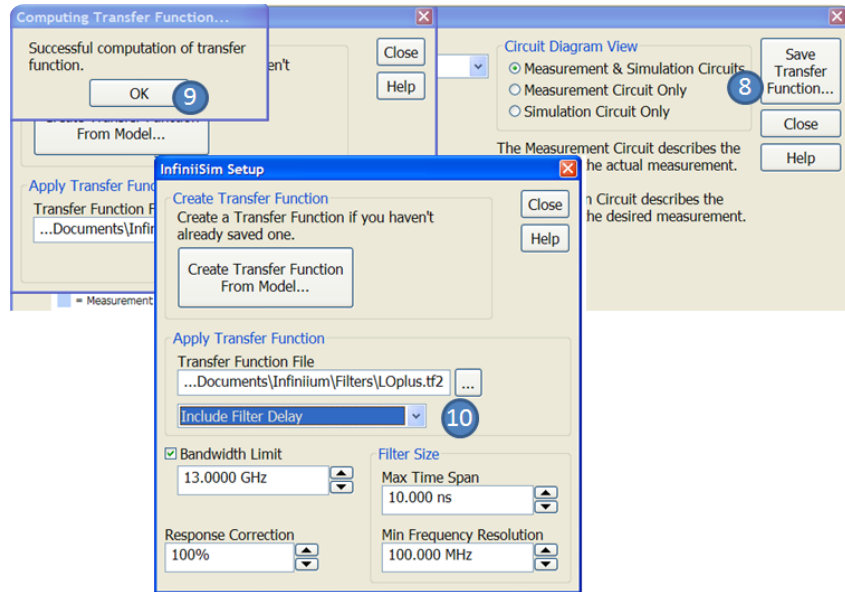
Computing Transfer Function...

Successful computation of transfer function.

OK

9

Close

Help

en't

Create Transfer Function From Model...

Apply Transfer Func

Transfer Function F

...Documents\Infin

= Measurement

Circuit Diagram View

Measurement & Simulation Circuits

Measurement Circuit Only

Simulation Circuit Only

Save Transfer Function...

8

Close

Help

The Measurement Circuit describes the he actual measurement.

n Circuit describes the he desired measurement.

InfiniiSim Setup

Create Transfer Function

Create a Transfer Function if you haven't already saved one.

Create Transfer Function From Model...

Close

Help

Apply Transfer Function

Transfer Function File

...Documents\Infiniium\Filters\LOplus.tf2

...

Include Filter Delay

10

Bandwidth Limit

13.0000 GHz

Filter Size

Max Time Span

10.000 ns

Response Correction

100%

Min Frequency Resolution

100.000 MHz